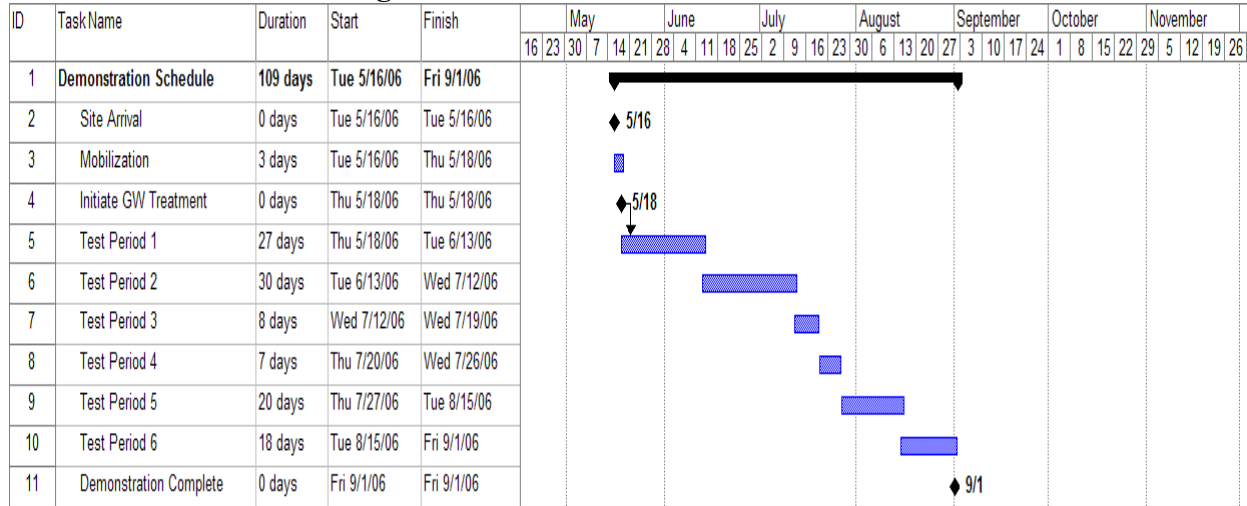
| ID | Task Name | Duration | Start | Finish |
|---|---|---|---|---|
| 1 | Demonstration Schedule | 109 days | Tue 5/16/06 | Fri 9/1/06 |
| 2 | Site Arrival | 0 days | Tue 5/16/06 | Tue 5/16/06 |
| 3 | Mobilization | 3 days | Tue 5/16/06 | Thu 5/18/06 |
| 4 | Initiate GW Treatment | 0 days | Thu 5/18/06 | Thu 5/18/06 |
| 5 | Test Period 1 | 27 days | Thu 5/18/06 | Tue 6/13/06 |
| 6 | Test Period 2 | 30 days | Tue 6/13/06 | Wed 7/12/06 |
| 7 | Test Period 3 | 8 days | Wed 7/12/06 | Wed 7/19/06 |
| 8 | Test Period 4 | 7 days | Thu 7/20/06 | Wed 7/26/06 |
| 9 | Test Period 5 | 20 days | Thu 7/27/06 | Tue 8/15/06 |
| 10 | Test Period 6 | 18 days | Tue 8/15/06 | Fri 9/1/06 |
| 11 | Demonstration Complete | 0 days | Fri 9/1/06 | Fri 9/1/06 |

May June July August September October November
16 23 30 7 14 21 28 4 11 18 25 2 9 16 23 30 6 13 20 27 3 10 17 24 1 8 15 22 29 5 12 19 26

5/16
5/18
9/1